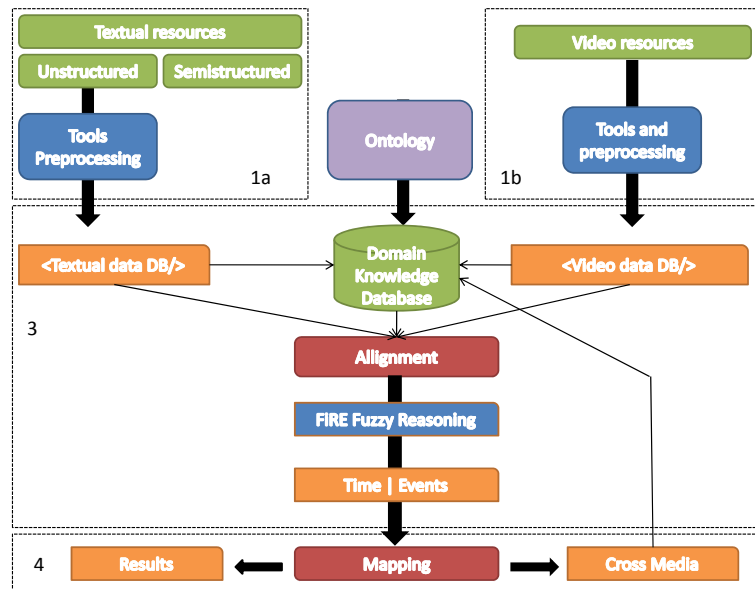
Textual resources

Unstructured

Semistructured

Tools Preprocessing

1a

Ontology

Video resources

Tools and preprocessing

1b

<Textual data DB/>

Domain Knowledge Database

<Video data DB/>

3

Allignment

FIRE Fuzzy Reasoning

Time | Events

4

Results

Mapping

Cross Media